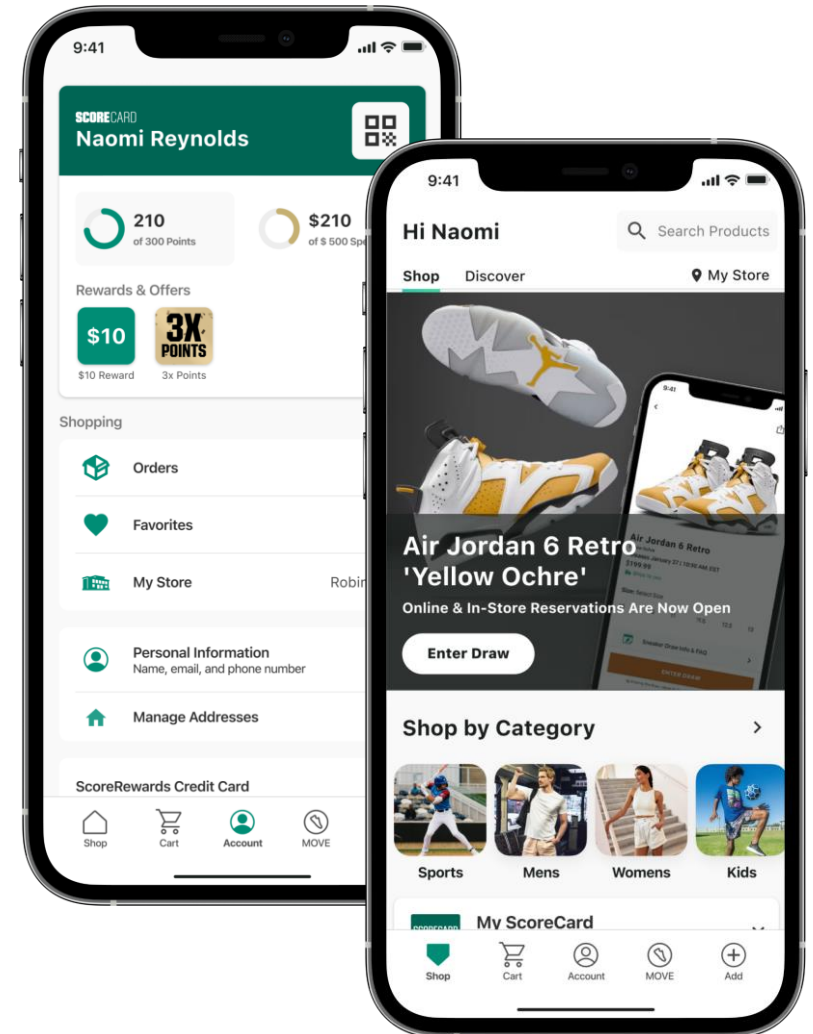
9:41

SCORECARD
Naomi Reynolds

210
of 300 Points

$210
of $ 500 Sp

Rewards & Offers

$10
$10 Reward

3X POINTS
3x Points

Shopping

Orders

Favorites

My Store Robin

Personal Information
Name, email, and phone number

Manage Addresses

ScoreRewards Credit Card

Shop Cart Account MOVE

9:41

Hi Naomi

Search Products

Shop Discover My Store

Air Jordan 6 Retro 'Yellow Ochre'

Online & In-Store Reservations Are Now Open

Enter Draw

Shop by Category

Sports Mens Womens Kids

My ScoreCard

Shop Cart Account MOVE Add